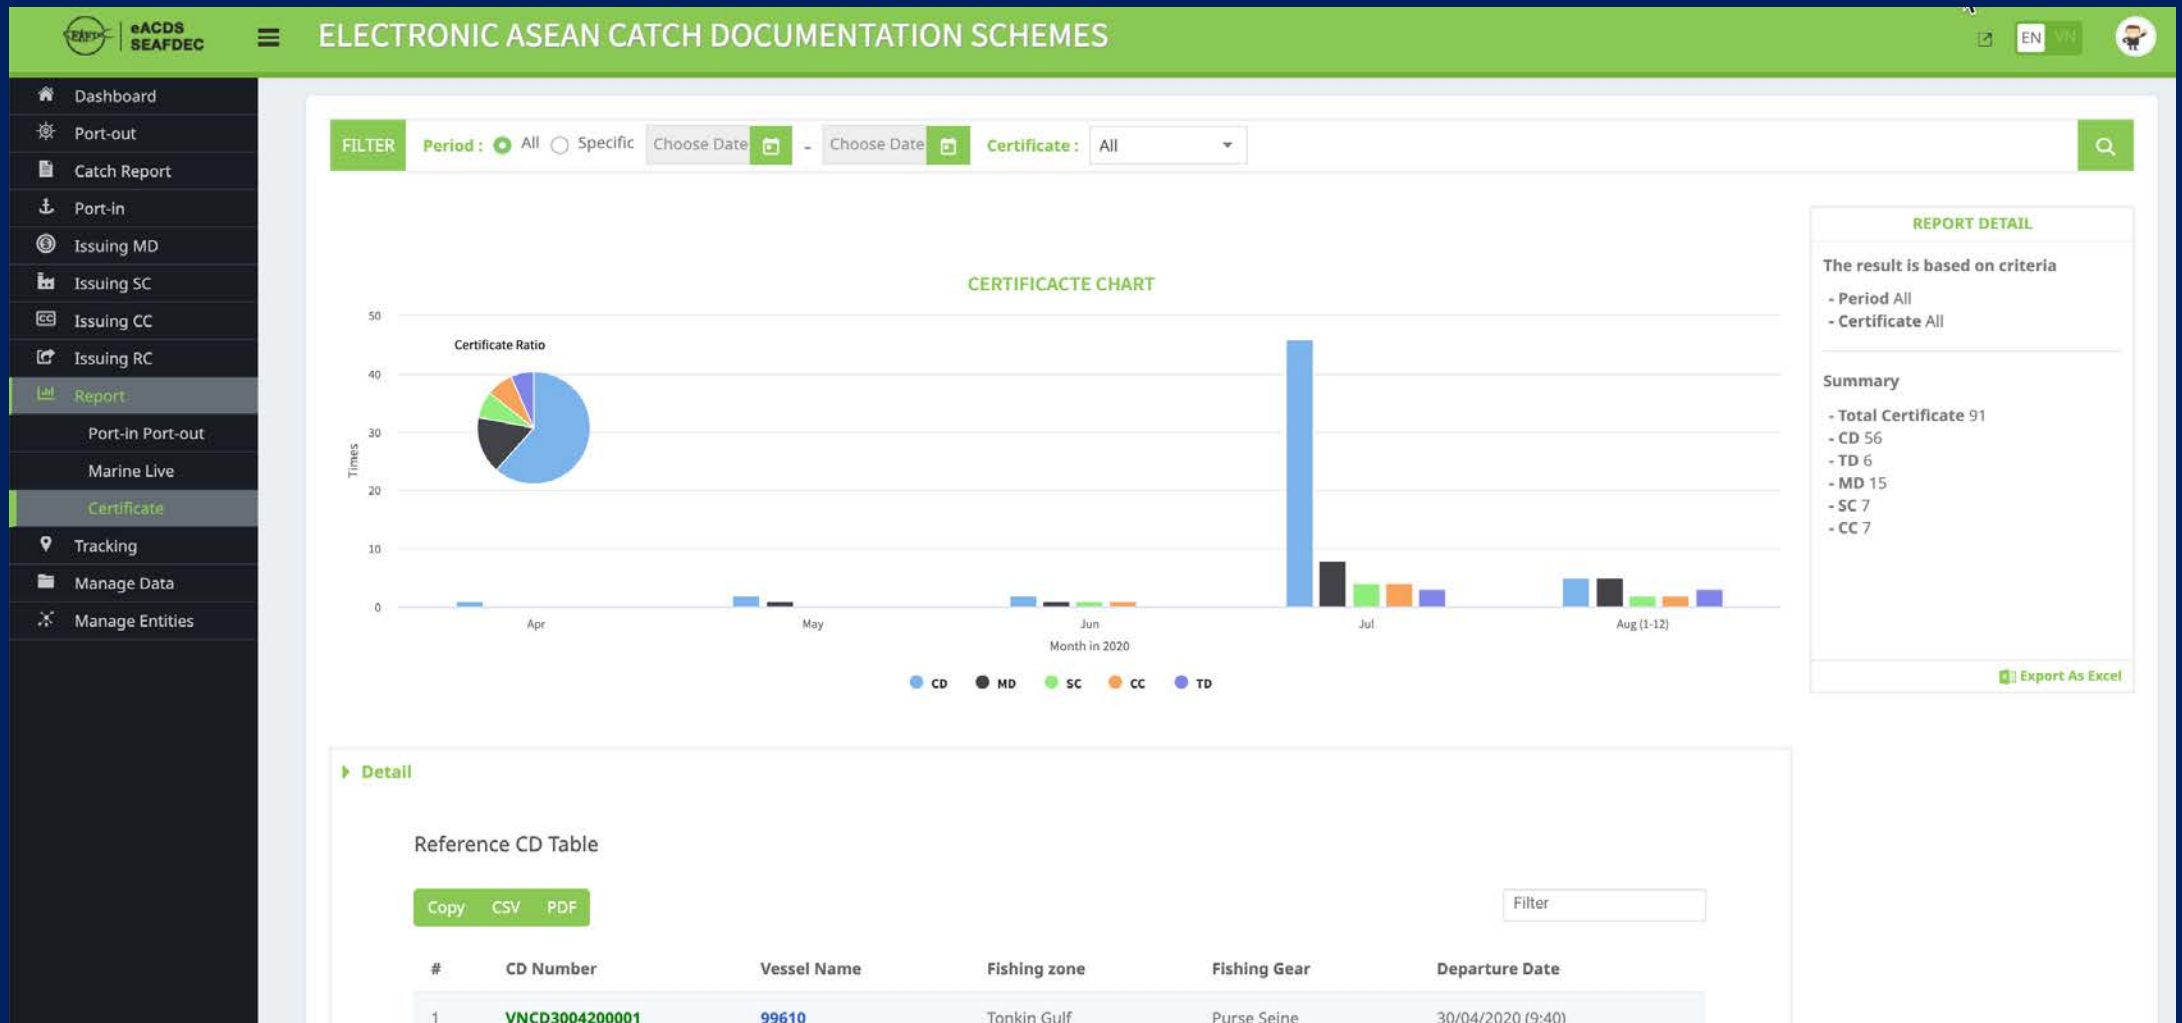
eACDS SEAFDEC

ELECTRONIC ASEAN CATCH DOCUMENTATION SCHEMES

EN VN

Dashboard
Port-out
Catch Report
Port-in
Issuing MD
Issuing SC
Issuing CC
Issuing RC
Report
Port-in Port-out
Marine Live
Certificate
Tracking
Manage Data
Manage Entities

FILTER Period : All Specific Choose Date - Choose Date Certificate : All

CERTIFICACTE CHART

Certificate Ratio

50
40
30
20
10
0
Times

Apr May Jun Jul Aug (1-12)
Month in 2020

CD MD SC CC TD

REPORT DETAIL

The result is based on criteria
- Period All
- Certificate All

Summary
- Total Certificate 91
- CD 56
- TD 6
- MD 15
- SC 7
- CC 7

Export As Excel

Detail

Reference CD Table

Copy CSV PDF

Filter

| # | CD Number | Vessel Name | Fishing zone | Fishing Gear | Departure Date |
|---|---|---|---|---|---|
| 1 | VNCD3004200001 | 99610 | Tonkin Gulf | Purse Seine | 30/04/2020 (9:40) |